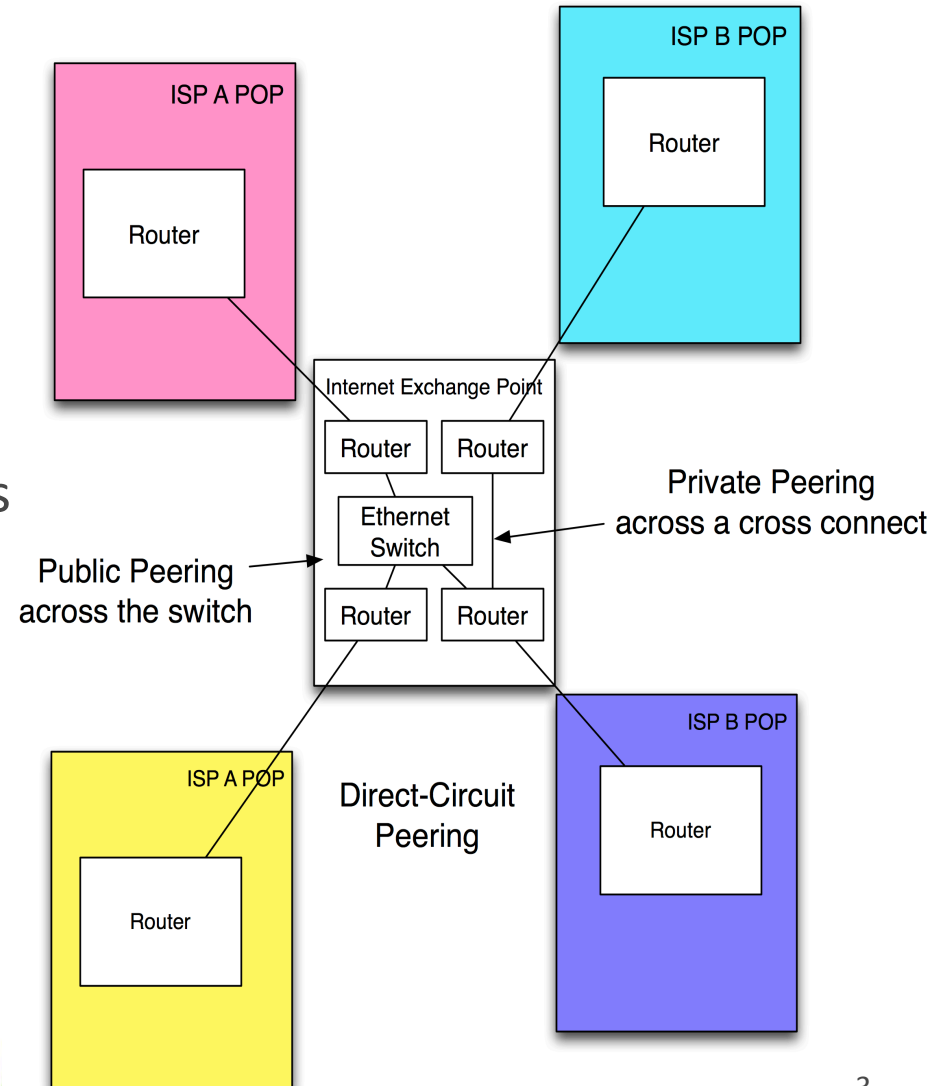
ISP B POP

Router

ISP A POP

Router

Internet Exchange Point

Router

Router

Private Peering across a cross connect

s

Ethernet Switch

Public Peering across the switch

Router

Router

ISP B POP

Router

ISP A POP

Direct-Circuit Peering

Router

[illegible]